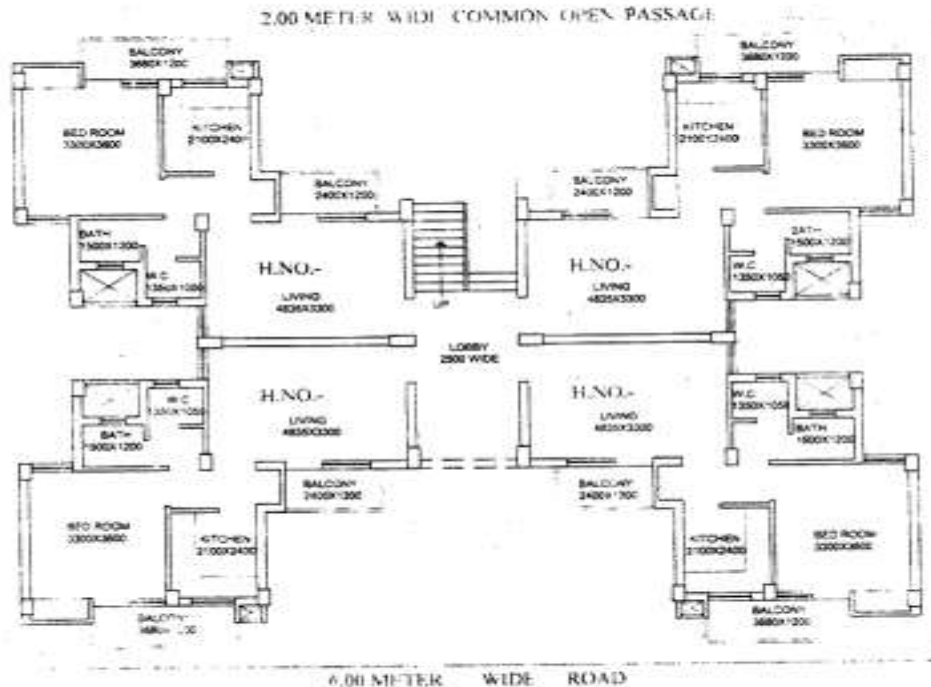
2.00 METER WIDE COMMON OPEN PASSAGE

BALCONY
3680X1200

BED ROOM
3300X3600

KITCHEN
2100X2400

BALCONY
2400X1200

BATH
1500X1200

W.C.
1350X1050

H.NO.-

LIVING
4825X3300

BALCONY
3680X1200

KITCHEN
2100X2400

BED ROOM
3300X3600

BALCONY
2400X1200

BATH
1500X1200

W.C.
1350X1050

H.NO.-

LIVING
4825X3300

UP

LOBBY
2500 WIDE

W.C.
1350X1050

BATH
1500X1200

H.NO.-

LIVING
4825X3300

BALCONY
2400X1200

BED ROOM
3300X3600

KITCHEN
2100X2400

BALCONY
3680X1200

H.NO.-

LIVING
4825X3300

W.C.
1350X1050

BATH
1500X1200

BALCONY
2400X1200

KITCHEN
2100X2400

BED ROOM
3300X3600

BALCONY
3680X1200

6.00 METER WIDE ROAD